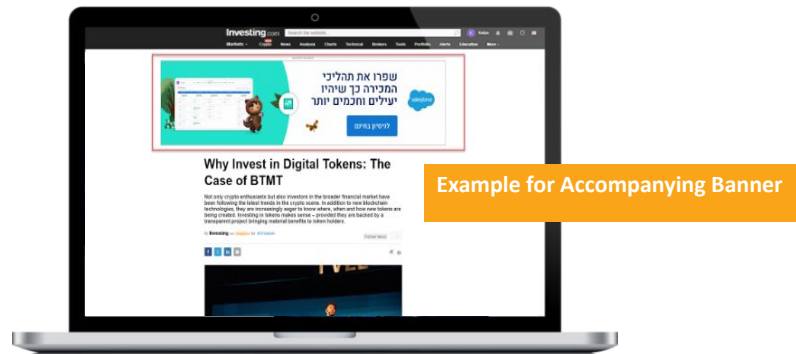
Investing.com

Search the website...

Markets Crypto News Analysis Charts Technical Brokers Tools Portfolio Alerts Education More

שפרו את תהליכי המכירה כך שיהיו יעילים וחכמים יותר

salesforce

לניסיון בחינם

Why Invest in Digital Tokens: The Case of BTMT

Not only crypto enthusiasts but also investors in the broader financial market have been following the latest trends in the crypto scene. In addition to new blockchain technologies, they are increasingly eager to know where, when and how new tokens are being created. Investing in tokens makes sense – provided they are backed by a transparent project bringing material benefits to token holders.

By Investing

Example for Accompanying Banner